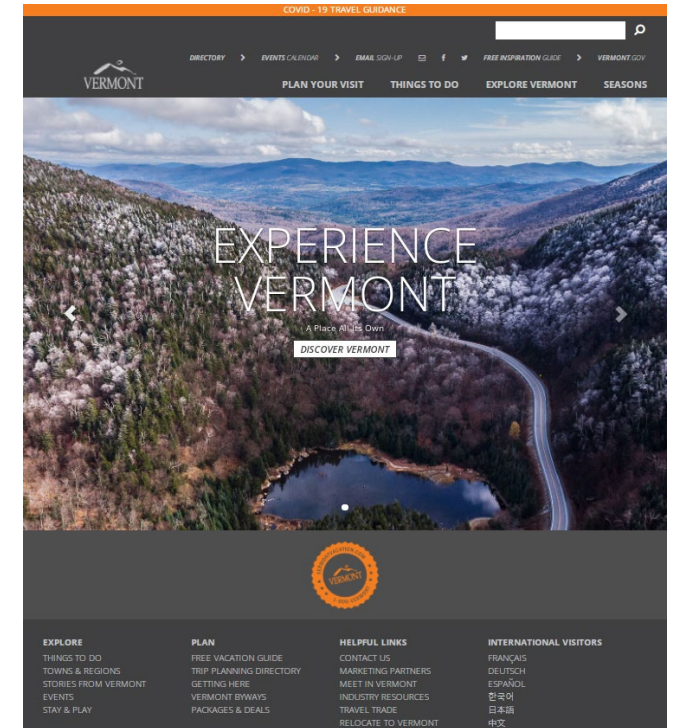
COVID - 19 TRAVEL GUIDANCE

DIRECTORY EVENTS CALENDAR EMAIL SIGN-UP FREE INSPIRATION GUIDE VERMONT.GOV

VERMONT

PLAN YOUR VISIT THINGS TO DO EXPLORE VERMONT SEASONS

EXPERIENCE VERMONT

A Place All Its Own

DISCOVER VERMONT

VERMONT

EXPLORE
THINGS TO DO
TOWNS & REGIONS
STORIES FROM VERMONT
EVENTS
STAY & PLAY

PLAN
FREE VACATION GUIDE
TRIP PLANNING DIRECTORY
GETTING HERE
VERMONT BYWAYS
PACKAGES & DEALS

HELPFUL LINKS
CONTACT US
MARKETING PARTNERS
MEET IN VERMONT
INDUSTRY RESOURCES
TRAVEL TRADE
RELOCATE TO VERMONT

INTERNATIONAL VISITORS
FRANÇAIS
DEUTSCH
ESPAÑOL
한국어
日本語
中文